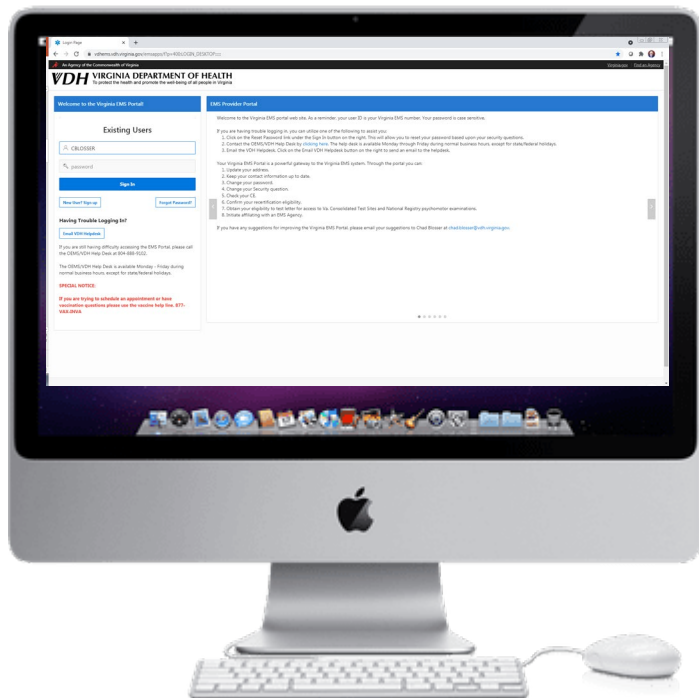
Login Page

vdhems.vdh.virginia.gov/emsapps/f?p=400:LOGIN_DESKTOP

An Agency of the Commonwealth of Virginia

Virginia.gov Find an Agency

VDH VIRGINIA DEPARTMENT OF HEALTH
To protect the health and promote the well-being of all people in Virginia

Welcome to the Virginia EMS Portal!

Existing Users

CBLOSSER

password

Sign In

New User? Sign up

Forgot Password?

Having Trouble Logging In?

Email VDH Helpdesk

If you are still having difficulty accessing the EMS Portal, please call the OEMS/VDH Help Desk at 804-888-9102.

The OEMS/VDH Help Desk is available Monday - Friday during normal business hours, except for state/federal holidays.

SPECIAL NOTICE:

If you are trying to schedule an appointment or have vaccination questions please use the vaccine help line. 877-VAX-INVA

EMS Provider Portal

Welcome to the Virginia EMS portal web site. As a reminder, your user ID is your Virginia EMS number. Your password is case sensitive.

If you are having trouble logging in, you can utilize one of the following to assist you:
1. Click on the Reset Password link under the Sign In button on the right. This will allow you to reset your password based upon your security questions.
2. Contact the OEMS/VDH Help Desk by clicking here. The help desk is available Monday through Friday during normal business hours, except for state/federal holidays.
3. Email the VDH Helpdesk. Click on the Email VDH Helpdesk button on the right to send an email to the helpdesk.

Your Virginia EMS Portal is a powerful gateway to the Virginia EMS system. Through the portal you can:
1. Update your address.
2. Keep your contact information up to date.
3. Change your password.
4. Change your Security question.
5. Check your CE.
6. Confirm your recertification eligibility.
7. Obtain your eligibility to test letter for access to VA Consolidated Test Sites and National Registry psychomotor examinations.
8. Initiate affiliating with an EMS Agency.

If you have any suggestions for improving the Virginia EMS Portal, please email your suggestions to Chad Blosser at chad.blosser@vdh.virginia.gov.